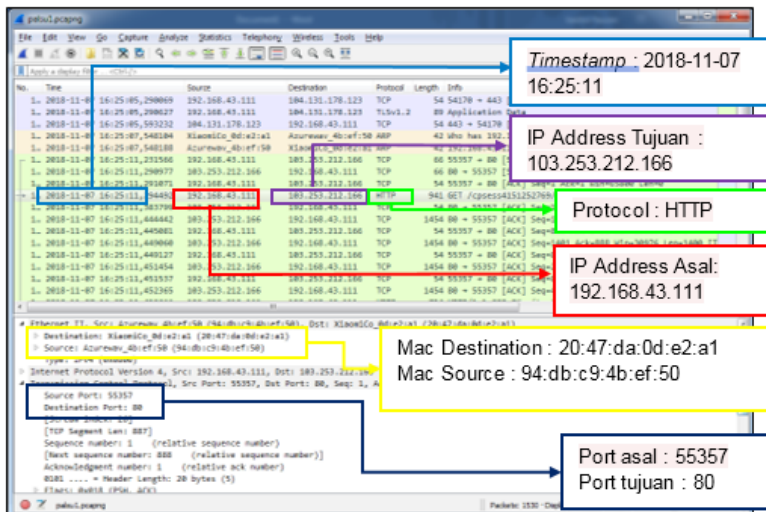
palsu1.pcapng

File Edit View Go Capture Analyze Statistics Telephony Wireless Tools Help

Apply a display filter ... <Ctrl-/>

| No. | Time | Source | Destination | Protocol | Length | Info |
|---|---|---|---|---|---|---|
| 1.. | 2018-11-07 16:25:05,298069 | 192.168.43.111 | 104.131.178.123 | TCP | 54 | 54170 → 443 |
| 1.. | 2018-11-07 16:25:05,298627 | 192.168.43.111 | 104.131.178.123 | TLSv1.2 | 89 | Application Data |
| 1.. | 2018-11-07 16:25:05,543732 | 104.131.178.123 | 192.168.43.111 | TCP | 54 | 443 → 54170 |
| 1.. | 2018-11-07 16:25:07,548184 | XiaomiCo_0d:e2:a1 | Azurewav_4b:ef:50 | ARP | 42 | Who has 192. |
| 1.. | 2018-11-07 16:25:07,548180 | Azurewav_4b:ef:50 | XiaomiCo_0d:e2:a1 | ARP | 42 | 192.168.43 |
| 1.. | 2018-11-07 16:25:11,231566 | 192.168.43.111 | 103.253.212.166 | TCP | 66 | 55357 → 80 |
| 1.. | 2018-11-07 16:25:11,290977 | 103.253.212.166 | 192.168.43.111 | TCP | 66 | 80 → 55357 |
| 1.. | 2018-11-07 16:25:11,291073 | 192.168.43.111 | 103.253.212.166 | TCP | 54 | 55357 → 80 [ACK] Seq=1 Ack=1 |
| 1.. | 2018-11-07 16:25:11,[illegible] | 192.168.43.111 | 103.253.212.166 | HTTP | 941 | GET /cpsess4151252 |
| 1.. | 2018-11-07 16:25:11,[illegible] | 103.253.212.166 | 192.168.43.111 | TCP | | 55357 → 80 [ACK] |
| 1.. | 2018-11-07 16:25:11,444442 | 103.253.212.166 | 192.168.43.111 | TCP | 1454 | 80 → 55357 [ACK] Seq= |
| 1.. | 2018-11-07 16:25:11,445081 | 192.168.43.111 | 103.253.212.166 | TCP | 54 | 55357 → 80 [ACK] Seq= |
| 1.. | 2018-11-07 16:25:11,449060 | 103.253.212.166 | 192.168.43.111 | TCP | 1454 | 80 → 55357 [ACK] Seq=1401 Ack=888 |
| 1.. | 2018-11-07 16:25:11,449127 | 192.168.43.111 | 103.253.212.166 | TCP | 54 | 55357 → 80 [ACK] Seq= |
| 1.. | 2018-11-07 16:25:11,451454 | 103.253.212.166 | 192.168.43.111 | TCP | 1454 | 80 → 55357 [ACK] Seq= |
| 1.. | 2018-11-07 16:25:11,451537 | 192.168.43.111 | 103.253.212.166 | TCP | 54 | 55357 → 80 [ACK] Seq= |
| 1.. | 2018-11-07 16:25:11,452365 | 103.253.212.166 | 192.168.43.111 | TCP | 1454 | 80 → 55357 [ACK] Seq= |

Ethernet II, Src: Azurewav_4b:ef:50 (94:db:c9:4b:ef:50), Dst: XiaomiCo_0d:e2:a1 (20:47:da:0d:e2:a1)
Destination: XiaomiCo_0d:e2:a1 (20:47:da:0d:e2:a1)
Source: Azurewav_4b:ef:50 (94:db:c9:4b:ef:50)
Type: IPv4 (0x0800)
Internet Protocol Version 4, Src: 192.168.43.111, Dst: 103.253.212.166
Transmission Control Protocol, Src Port: 55357, Dst Port: 80, Seq: 1, A
Source Port: 55357
Destination Port: 80
[Stream index: 10]
[TCP Segment Len: 887]
Sequence number: 1 (relative sequence number)
[Next sequence number: 888 (relative sequence number)]
Acknowledgment number: 1 (relative ack number)
0101 .... = Header Length: 20 bytes (5)
Flags: 0x018 (PSH, ACK)

palsu1.pcapng
Packets: 1530 · Displ

Timestamp : 2018-11-07 16:25:11

IP Address Tujuan : 103.253.212.166

Protocol : HTTP

IP Address Asal: 192.168.43.111

Mac Destination : 20:47:da:0d:e2:a1
Mac Source : 94:db:c9:4b:ef:50

Port asal : 55357
Port tujuan : 80